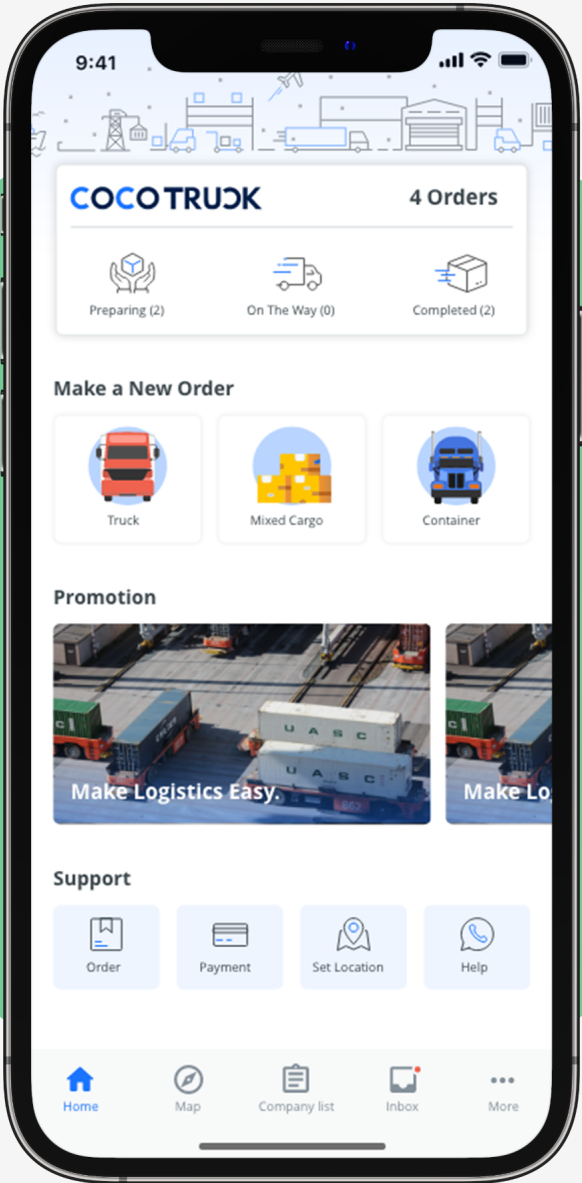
9:41

COCOTRUCK 4 Orders

Preparing (2) On The Way (0) Completed (2)

Make a New Order

Truck Mixed Cargo Container

Promotion

U A S C
U A S C
Make Logistics Easy.
Make Lo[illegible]

Support

Order Payment Set Location Help

Home Map Company list Inbox More